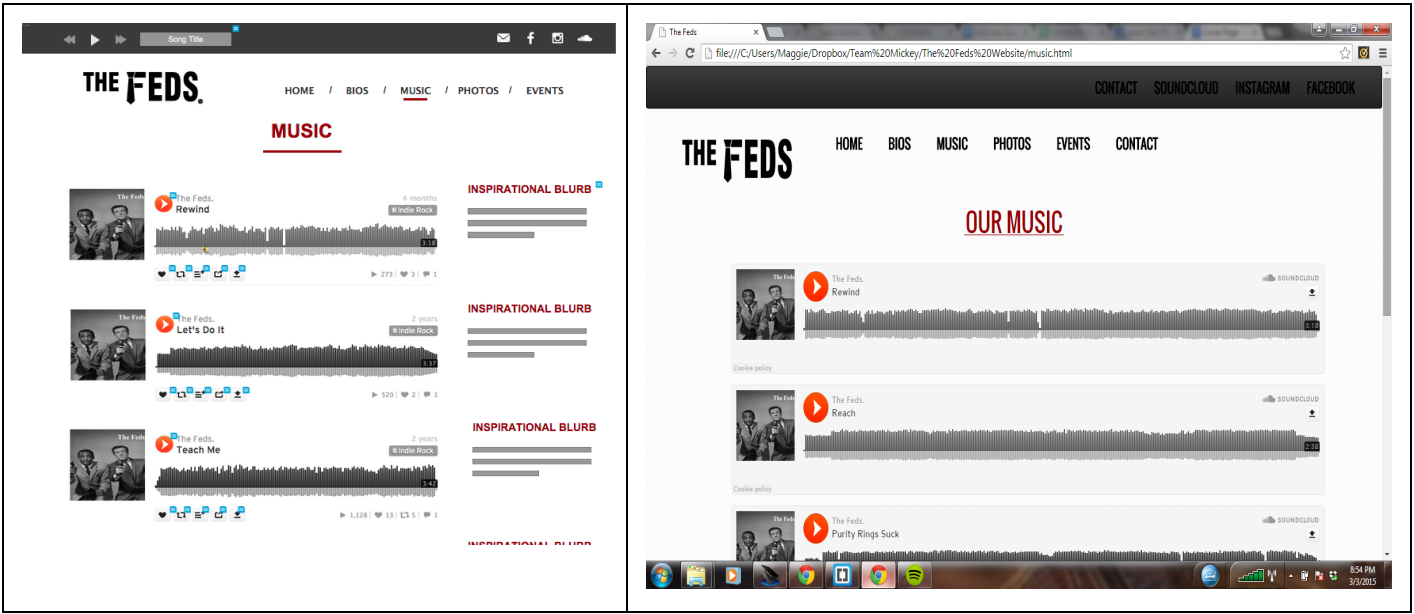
Song Title

THE FEDS.

HOME / BIOS / MUSIC / PHOTOS / EVENTS

MUSIC

The Feds.
The Feds.
Rewind
4 months
# Indie Rock
3:18
273 | 3 | 1

INSPIRATIONAL BLURB

The Feds.
The Feds.
Let's Do It
2 years
# Indie Rock
3:37
520 | 2 | 1

INSPIRATIONAL BLURB

The Feds.
The Feds.
Teach Me
2 years
# Indie Rock
3:42
1,128 | 13 | 5 | 1

INSPIRATIONAL BLURB

INSPIRATIONAL BLURB

The Feds

file:///C:/Users/Maggie/Dropbox/Team%20Mickey/The%20Feds%20Website/music.html

CONTACT SOUNDCLOUD INSTAGRAM FACEBOOK

THE FEDS

HOME BIOS MUSIC PHOTOS EVENTS CONTACT

OUR MUSIC

The Feds.
The Feds.
Rewind
SOUNDCLOUD
3:18
Cookie policy

The Feds.
The Feds.
Reach
SOUNDCLOUD
2:38
Cookie policy

The Feds.
The Feds.
Purity Rings Suck
SOUNDCLOUD

8:54 PM
3/3/2015